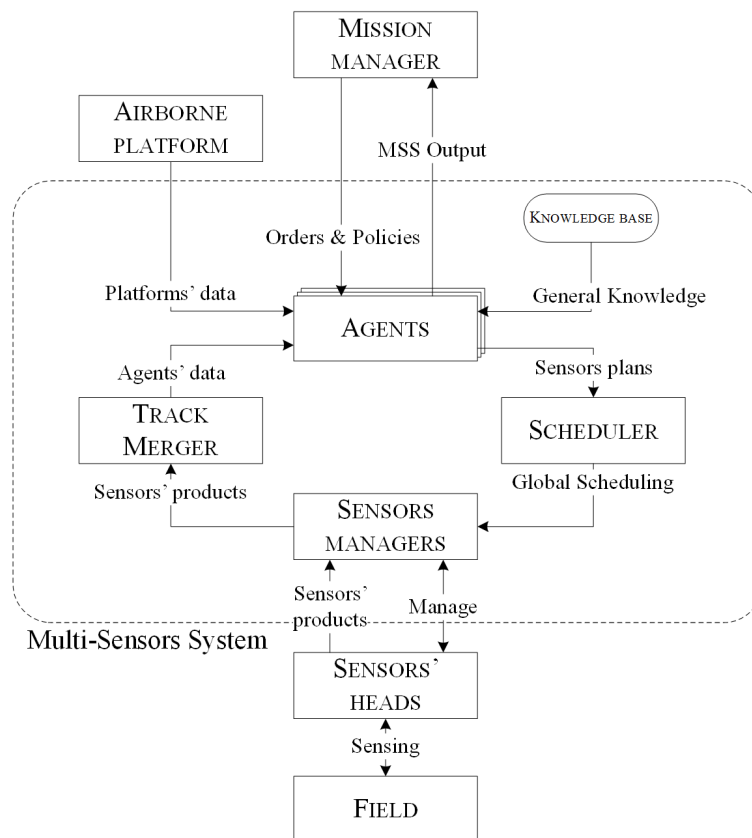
MISSION MANAGER

AIRBORNE PLATFORM

MSS Output

KNOWLEDGE BASE

Orders & Policies

Platforms' data

General Knowledge

AGENTS

Agents' data

Sensors plans

TRACK MERGER

SCHEDULER

Sensors' products

Global Scheduling

SENSORS MANAGERS

Sensors' products

Manage

Multi-Sensors System

SENSORS' HEADS

Sensing

FIELD